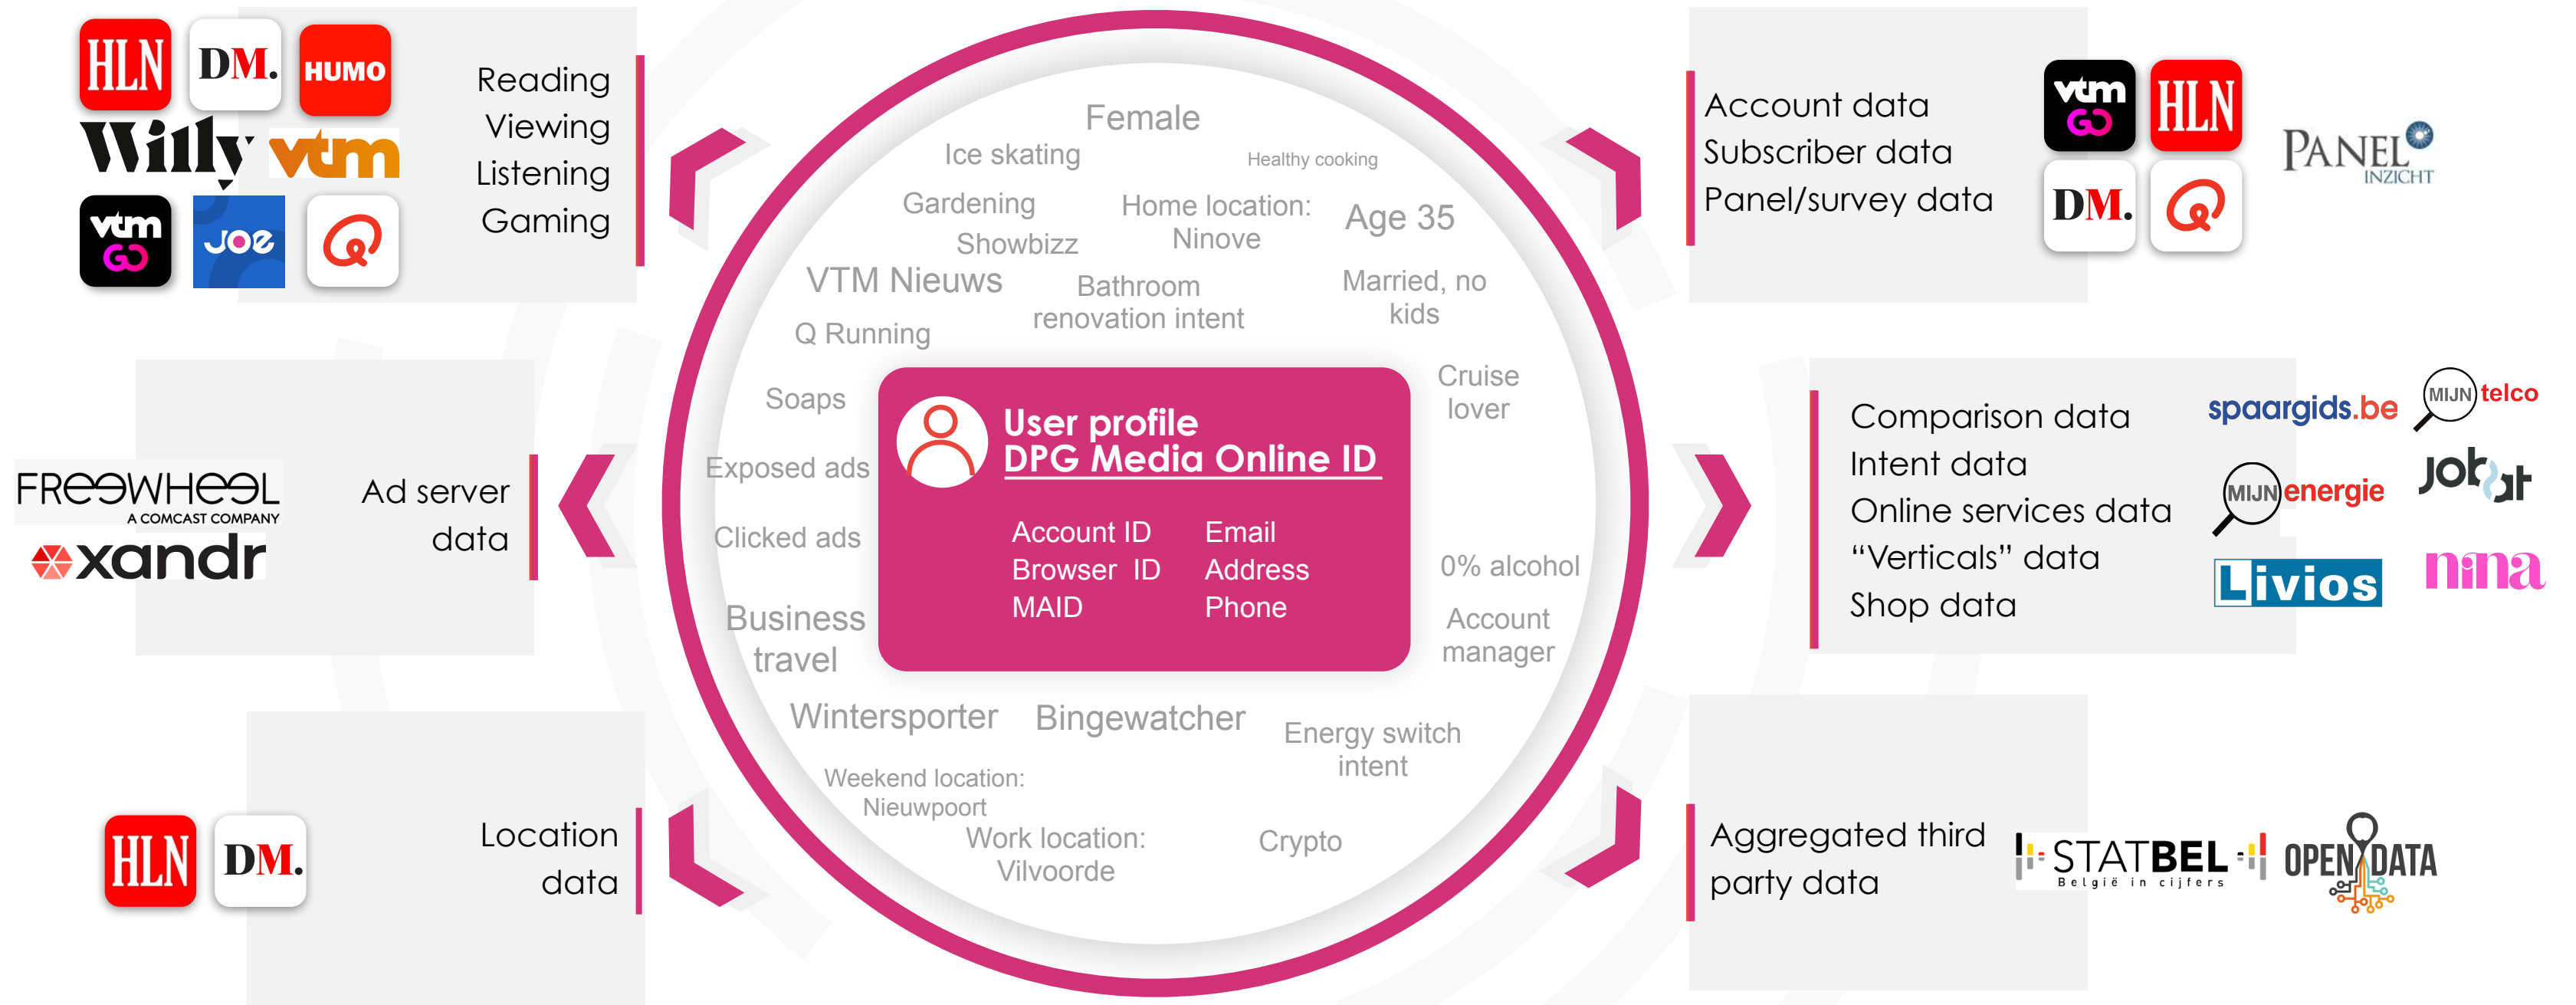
HLN DM. HUMO
Willy vtm
vtm GO JOE Q

Reading
Viewing
Listening
Gaming

FREEWHEEL A COMCAST COMPANY
xandr

Ad server data

HLN DM.

Location data

Female
Ice skating
Healthy cooking
Gardening
Home location: Ninove
Age 35
Showbizz
VTM Nieuws
Bathroom renovation intent
Married, no kids
Q Running
Cruise lover
Soaps
Exposed ads
Clicked ads
0% alcohol
Business travel
Account manager

User profile
DPG Media Online ID

Account ID
Browser ID
MAID
Email
Address
Phone

Wintersporter
Bingewatcher
Energy switch intent
Weekend location: Nieuwpoort
Work location: Vilvoorde
Crypto

Account data
Subscriber data
Panel/survey data

vtm GO HLN
DM. Q
PANEL INZICHT

Comparison data
Intent data
Online services data
“Verticals” data
Shop data

spaargids.be
MIJN telco
MIJN energie
Jobat
Livios
nina

Aggregated third party data

STATBEL België in cijfers
OPEN DATA